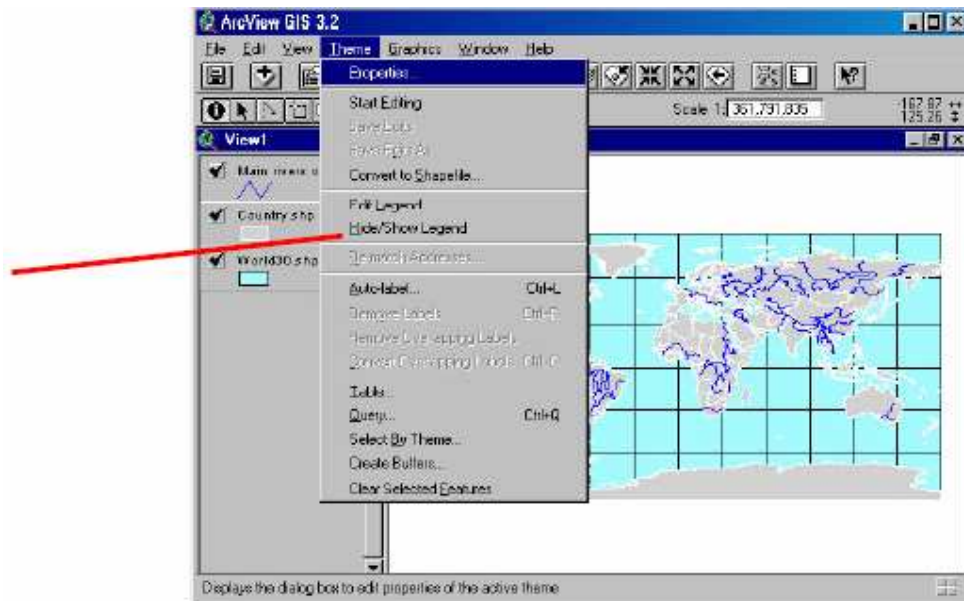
ArcView GIS 3.2

File Edit View Theme Graphics Window Help

Properties...

Start Editing
Save Edits
Save Edits As...
Convert to Shapefile...

Edit Legend
Hide/Show Legend

Rematch Addresses...

Auto-label... Ctrl+L
Remove Labels Ctrl+R
Remove Overlapping Labels
Convert Overlapping Labels Ctrl+O

Table...
Query... Ctrl+Q
Select By Theme...
Create Buffers...
Clear Selected Features

Scale 1: 361,791,835

-167.87
125.26

View1

Main rivers

Country.shp

World30.shp

Displays the dialog box to edit properties of the active theme